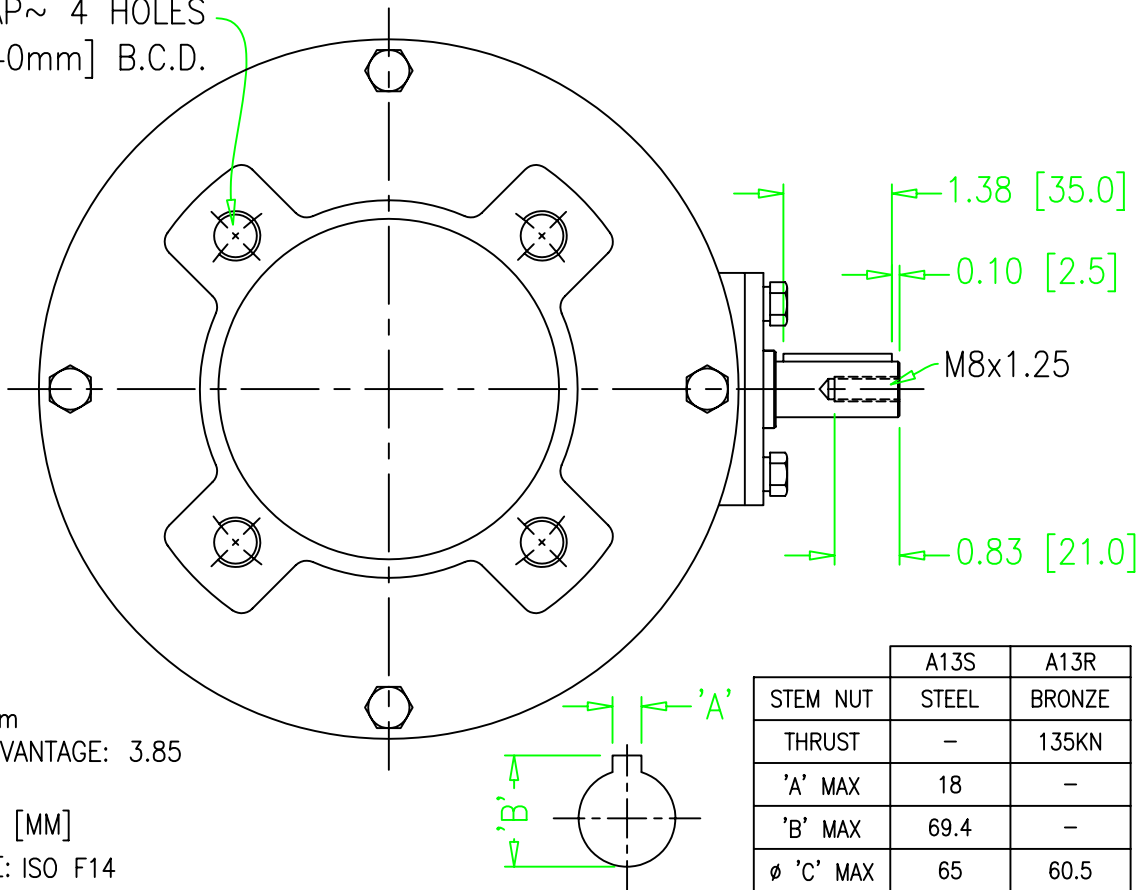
AP~ 4 HOLES
-0mm] B.C.D.

1.38 [35.0]
0.10 [2.5]
M8x1.25
0.83 [21.0]

m
VANTAGE: 3.85

[MM]
: ISO F14

'A'
'B'

| | A13S | A13R |
|---|---|---|
| STEM NUT | STEEL | BRONZE |
| THRUST | – | 135KN |
| 'A' MAX | 18 | – |
| 'B' MAX | 69.4 | – |
| ø 'C' MAX | 65 | 60.5 |